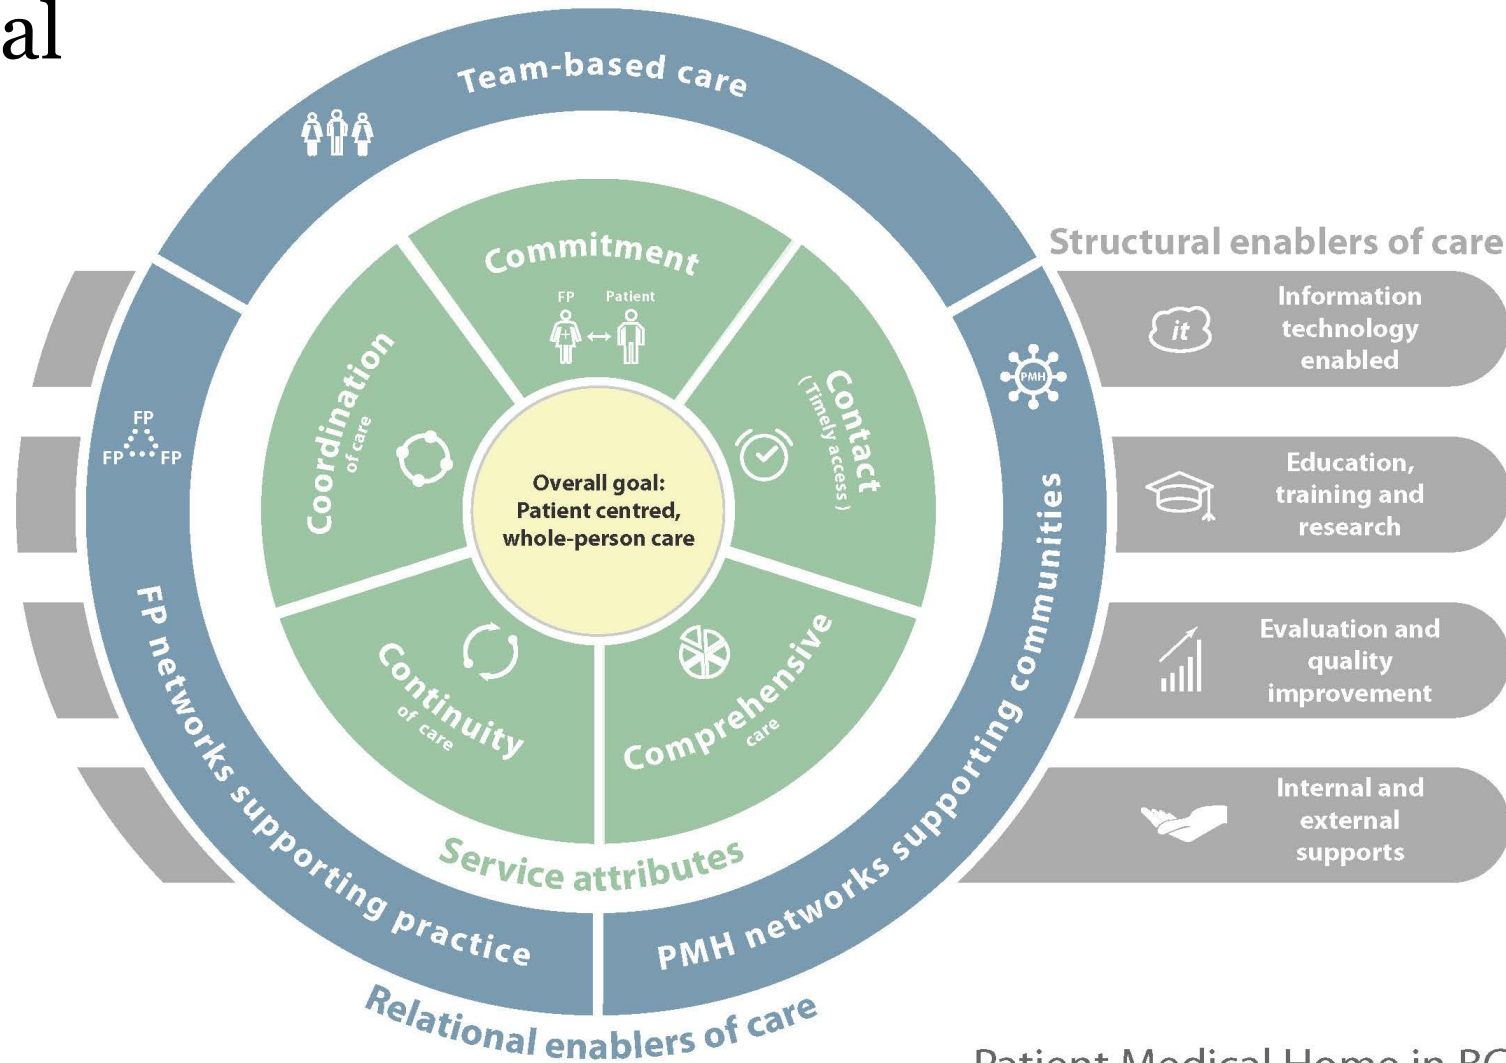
al

Team-based care

Commitment
FP Patient

Coordination of care

Contact (Timely access)

Overall goal: Patient centred, whole-person care

Continuity of care

Comprehensive care

Service attributes

FP
FP FP

FP networks supporting practice

PMH

PMH networks supporting communities

Relational enablers of care

Structural enablers of care

it
Information technology enabled

Education, training and research

Evaluation and quality improvement

Internal and external supports

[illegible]